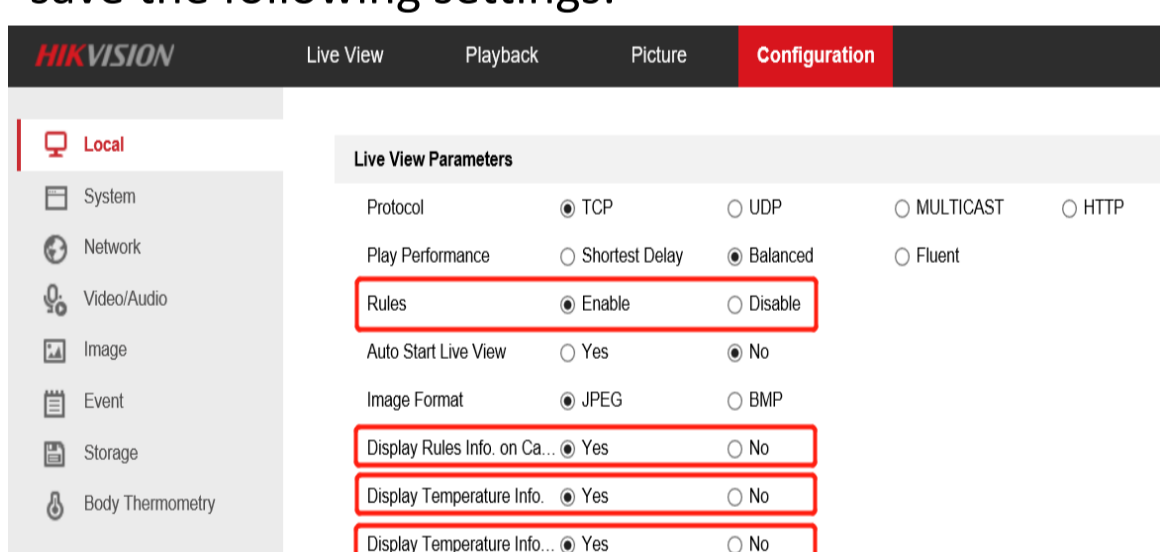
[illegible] the following settings:

HIKVISION Live View Playback Picture Configuration

Local
System
Network
Video/Audio
Image
Event
Storage
Body Thermometry

Live View Parameters

| | | | | |
|---|---|---|---|---|
| Protocol | ◉ TCP | ○ UDP | ○ MULTICAST | ○ HTTP |
| Play Performance | ○ Shortest Delay | ◉ Balanced | ○ Fluent | |
| Rules | ◉ Enable | ○ Disable | | |
| Auto Start Live View | ○ Yes | ◉ No | | |
| Image Format | ◉ JPEG | ○ BMP | | |
| Display Rules Info. on Ca... | ◉ Yes | ○ No | | |
| Display Temperature Info. | ◉ Yes | ○ No | | |
| Display Temperature Info... | ◉ Yes | ○ No | | |